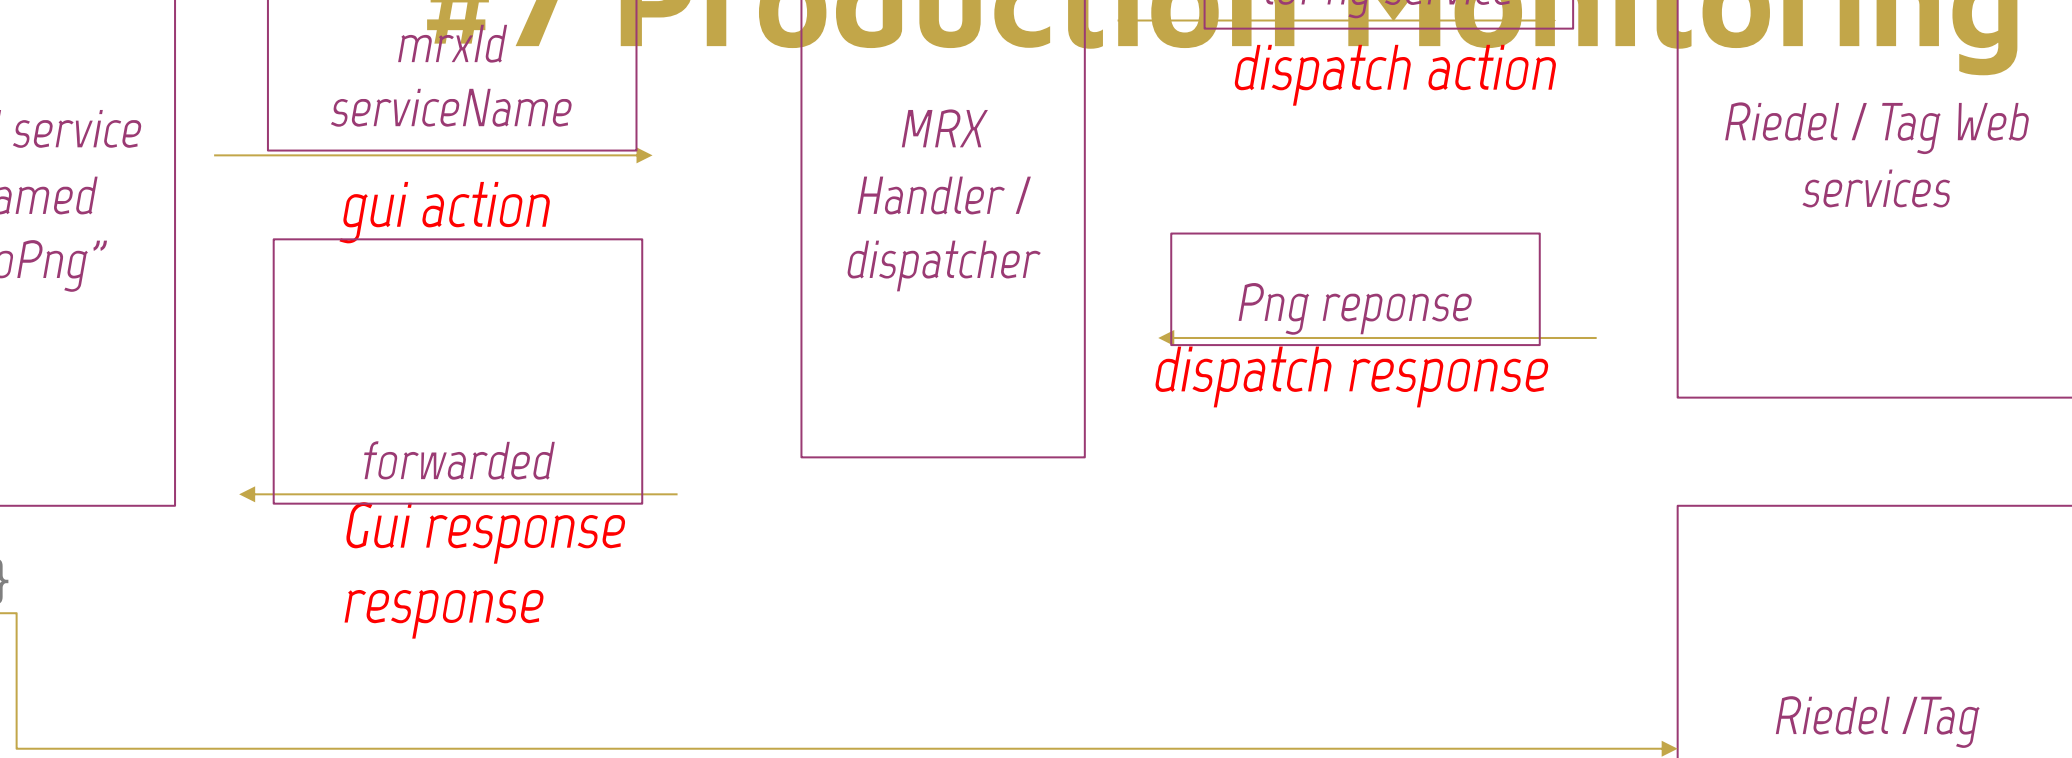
#7 Production Monitoring

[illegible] service
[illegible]amed
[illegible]Png"

mrxId
serviceName

gui action

forwarded
Gui response
response

MRX
Handler /
dispatcher

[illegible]
dispatch action

Png reponse
dispatch response

Riedel / Tag Web
services

Riedel /Tag